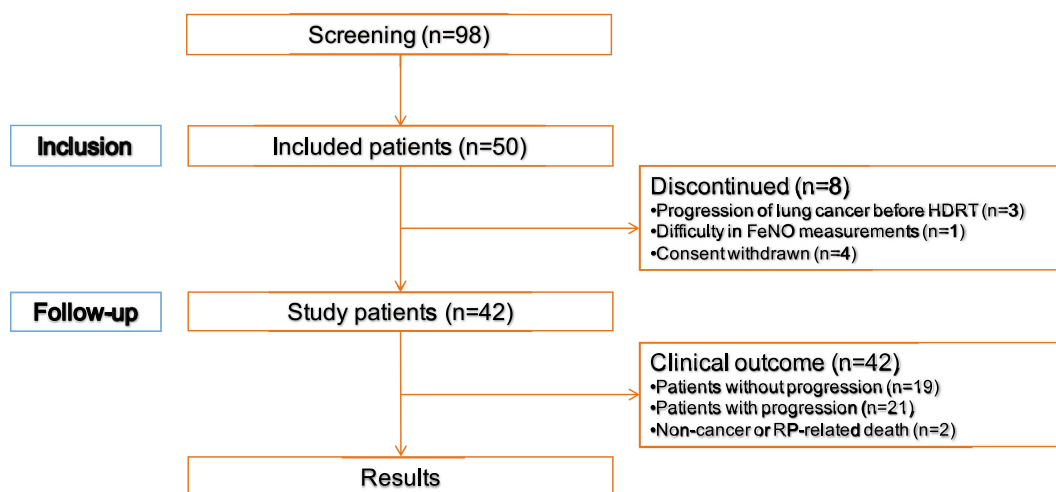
Screening (n=98)

Inclusion

Included patients (n=50)

Discontinued (n=8)
•Progression of lung cancer before HDRT (n=3)
•Difficulty in FeNO measurements (n=1)
•Consent withdrawn (n=4)

Follow-up

Study patients (n=42)

Clinical outcome (n=42)
•Patients without progression (n=19)
•Patients with progression (n=21)
•Non-cancer or RP-related death (n=2)

Results